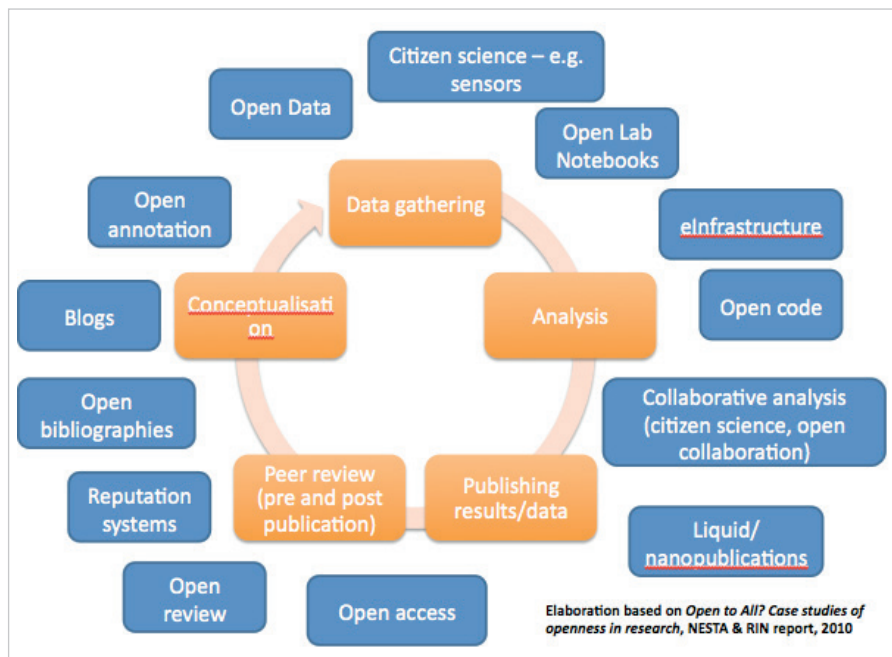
Citizen science – e.g. sensors

Open Data

Open Lab Notebooks

Open annotation

Data gathering

eInfrastructure

Blogs

Conceptualisati on

Analysis

Open code

Open bibliographies

Collaborative analysis (citizen science, open collaboration)

Reputation systems

Peer review (pre and post publication)

Publishing results/data

Liquid/ nanopublications

Open review

Open access

Elaboration based on *Open to All? Case studies of openness in research*, NESTA & RIN report, 2010